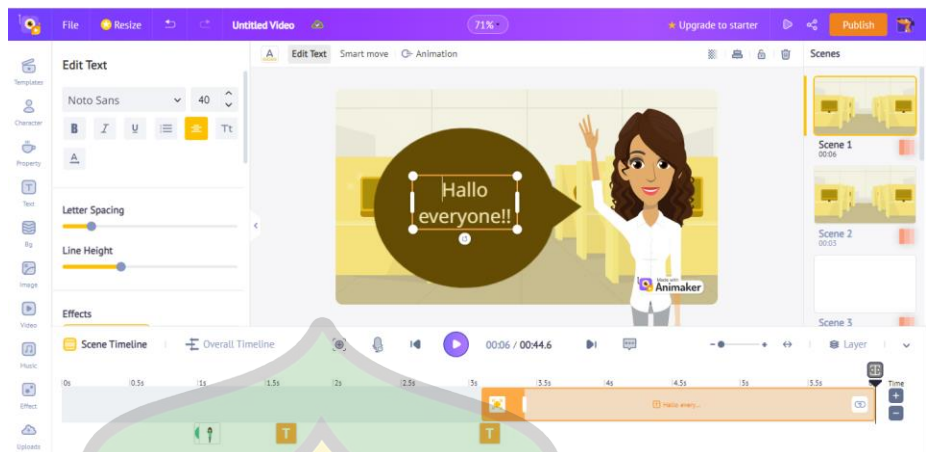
File Resize Untitled Video 71% Upgrade to starter Publish

Templates
Character
Property
Text
Bg
Image
Video
Music
Effect
Uploads

Edit Text

Noto Sans 40

B I U Tт

A

Letter Spacing

Line Height

Effects

A Edit Text Smart move Animation

Hallo everyone!!

Made with Animaker

Scenes

Scene 1
00:06

Scene 2
00:05

Scene 3

Scene Timeline Overall Timeline 00:06 / 00:44.6 Layer

0s 0.5s 1s 1.5s 2s 2.5s 3s 3.5s 4s 4.5s 5s 5.5s Time

Hallo every...

T T